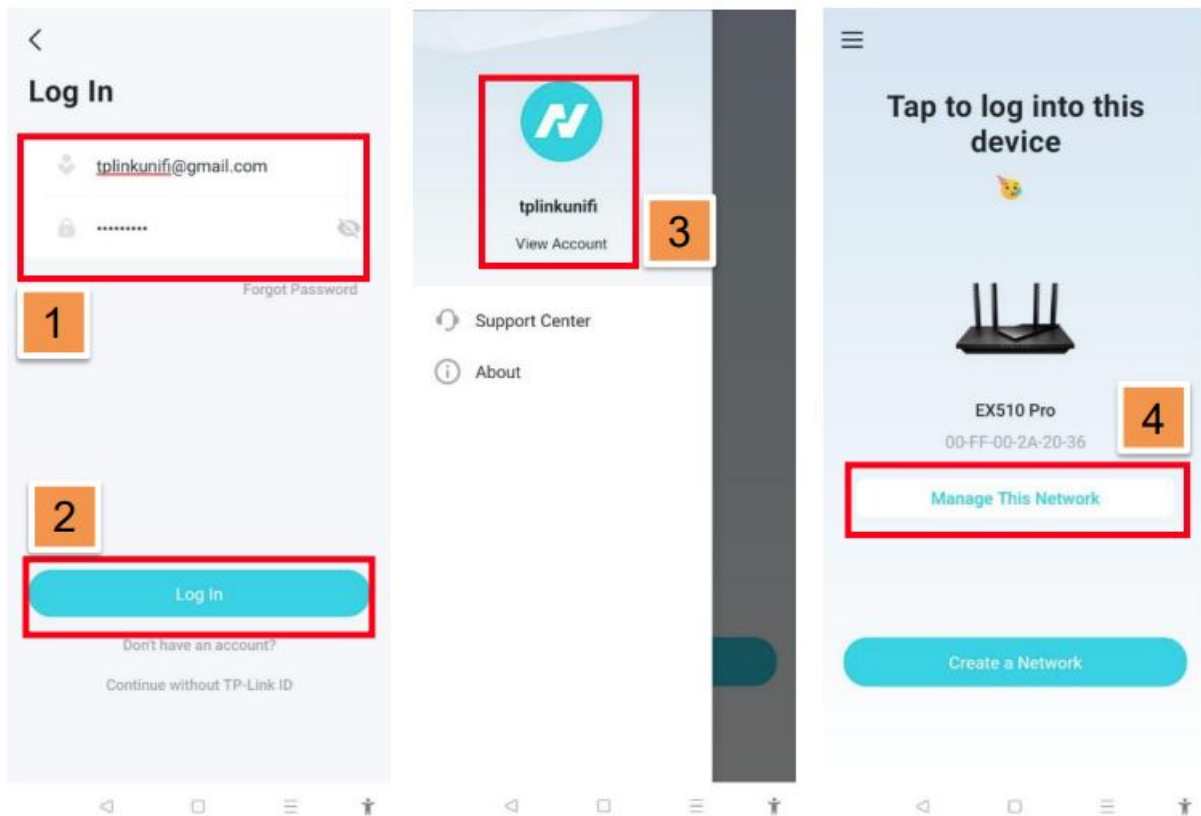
<

Log In

tplinkunifi@gmail.com

•••••••••

Forgot Password

1

2

Log In

Don't have an account?

Continue without TP-Link ID

tplinkunifi

View Account

3

Support Center

About

Tap to log into this device

EX510 Pro

00-FF-00-2A-20-36

4

Manage This Network

Create a Network